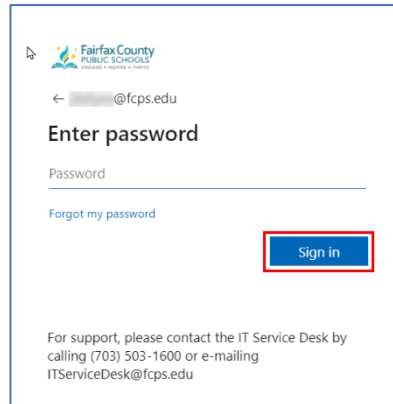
Fairfax County PUBLIC SCHOOLS
ENGAGE • INSPIRE • THRIVE

← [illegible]@fcps.edu

Enter password

Password

Forgot my password

Sign in

For support, please contact the IT Service Desk by calling (703) 503-1600 or e-mailing ITServiceDesk@fcps.edu